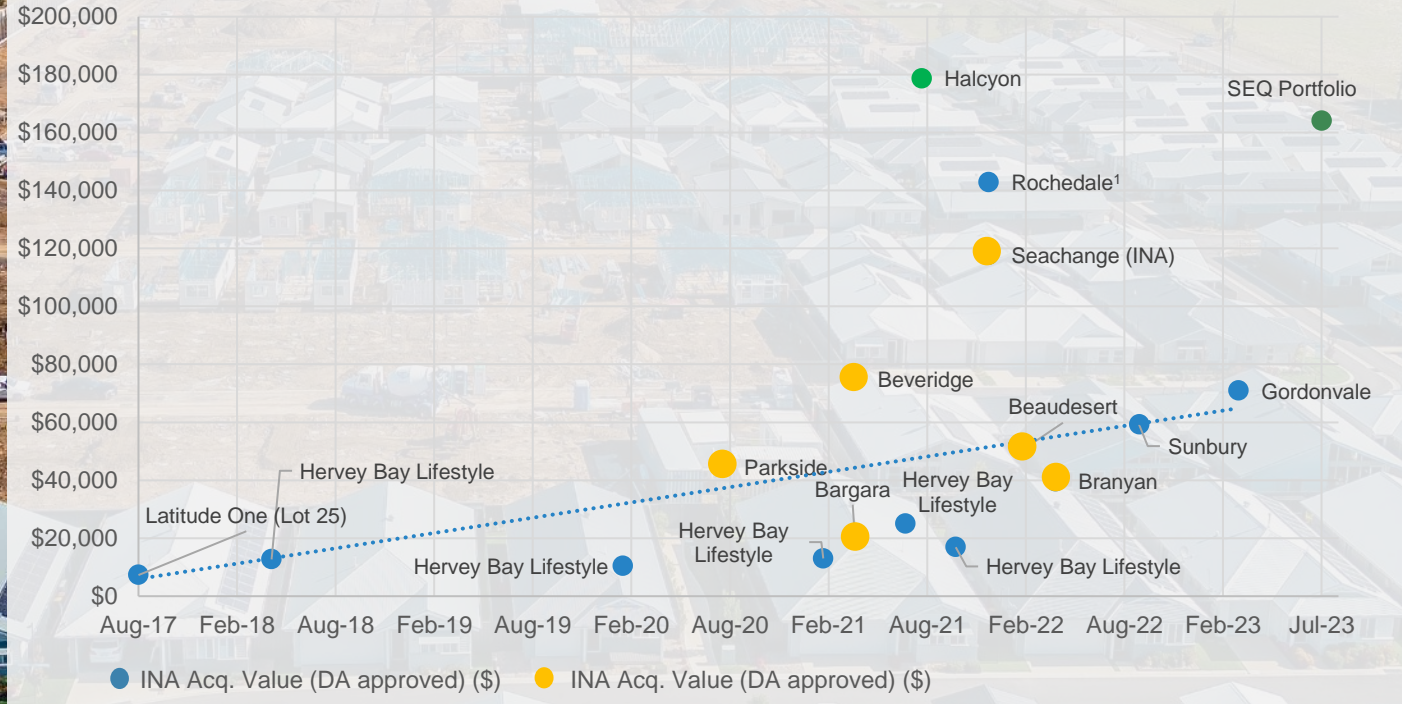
$200,000
$180,000
$160,000
$140,000
$120,000
$100,000
$80,000
$60,000
$40,000
$20,000
$0

Halcyon
SEQ Portfolio
Rochedale¹
Seachange (INA)
Beveridge
Gordonvale
Beaudesert
Sunbury
Parkside
Branyan
Hervey Bay Lifestyle
Bargara
Hervey Bay Lifestyle
Latitude One (Lot 25)
Hervey Bay Lifestyle
Hervey Bay Lifestyle
Hervey Bay Lifestyle

Aug-17 Feb-18 Aug-18 Feb-19 Aug-19 Feb-20 Aug-20 Feb-21 Aug-21 Feb-22 Aug-22 Feb-23 Jul-23

INA Acq. Value (DA approved) ($)
INA Acq. Value (DA approved) ($)